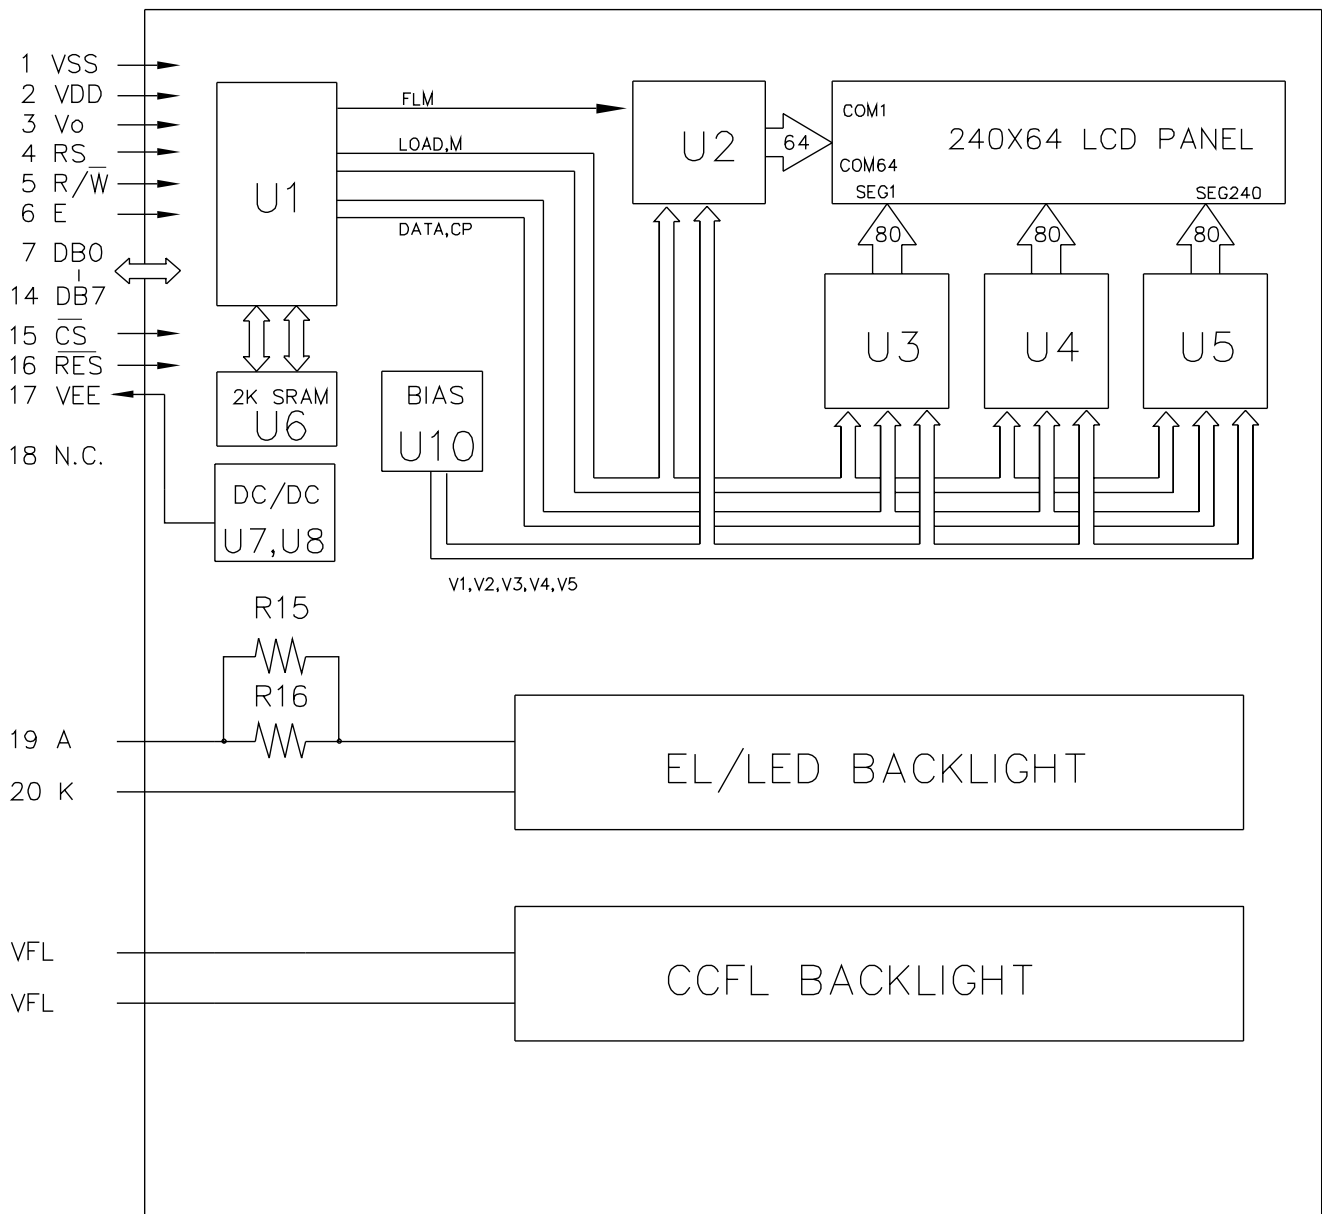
1 VSS
2 VDD
3 Vo
4 RS
5 R/$\overline{W}$
6 E
7 DB0
14 DB7
15 $\overline{CS}$
16 $\overline{RES}$
17 VEE
18 N.C.

U1
FLM
LOAD,M
DATA,CP
U2
64
COM1
COM64
240X64 LCD PANEL
SEG1
SEG240
80
80
80
U3
U4
U5
2K SRAM
U6
BIAS
U10
DC/DC
U7,U8
V1,V2,V3,V4,V5

R15
R16
19 A
20 K
EL/LED BACKLIGHT

VFL
VFL
CCFL BACKLIGHT